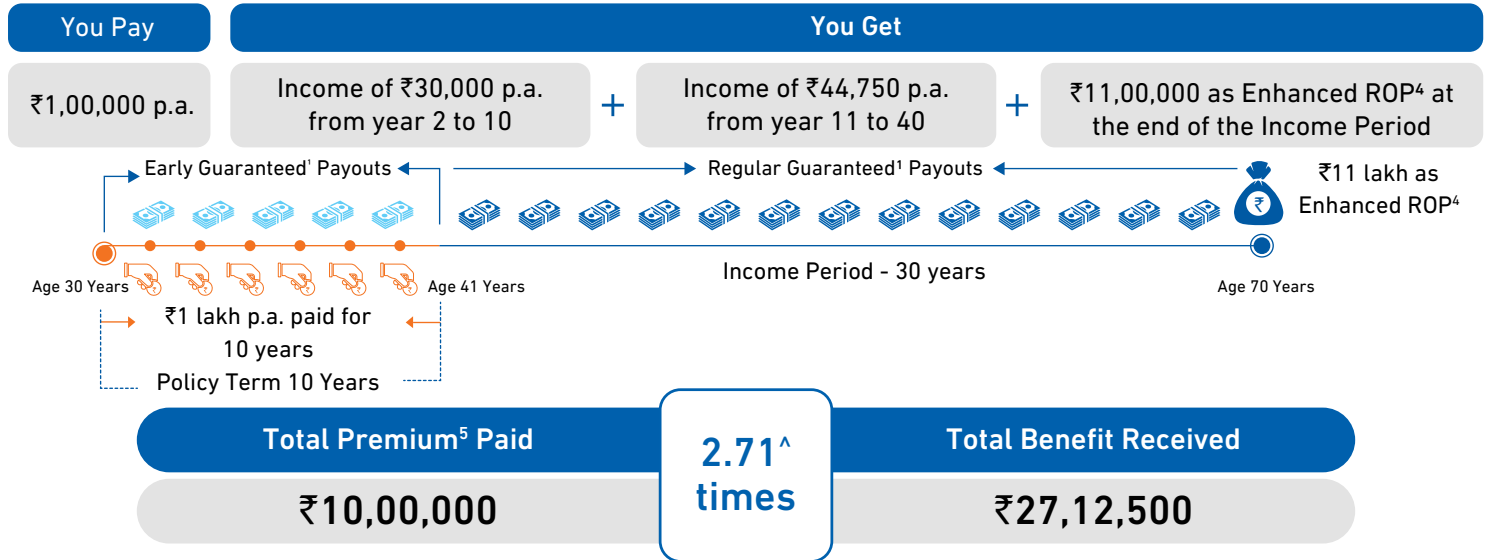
You Pay

You Get

₹1,00,000 p.a.

Income of ₹30,000 p.a. from year 2 to 10

+

Income of ₹44,750 p.a. from year 11 to 40

+

₹11,00,000 as Enhanced ROP⁴ at the end of the Income Period

Early Guaranteed¹ Payouts

Regular Guaranteed¹ Payouts

₹11 lakh as Enhanced ROP⁴

Age 30 Years

Age 41 Years

Income Period - 30 years

Age 70 Years

₹1 lakh p.a. paid for 10 years

Policy Term 10 Years

Total Premium⁵ Paid

2.71^ times

Total Benefit Received

₹10,00,000

₹27,12,500